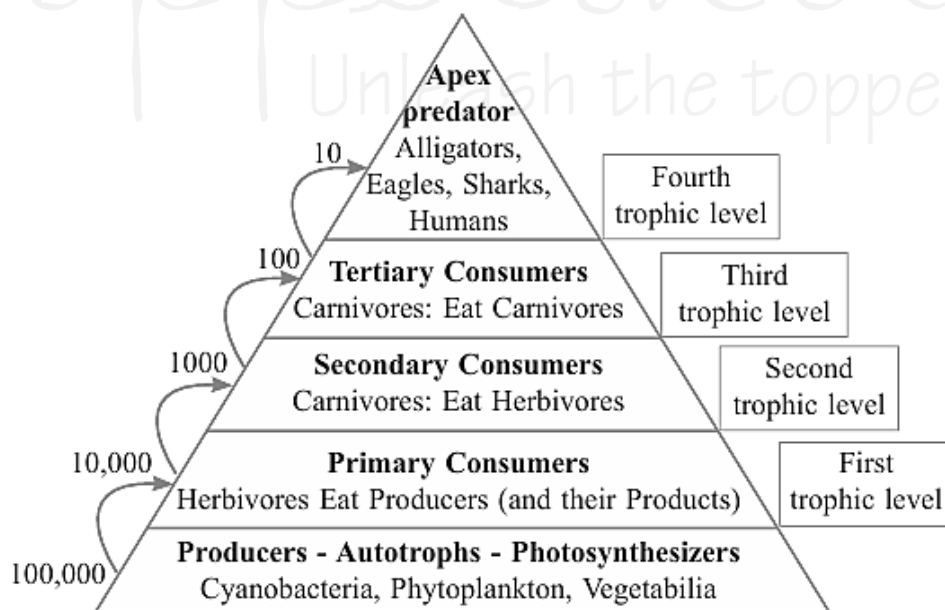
Unleash the toppe

Apex predator
Alligators, Eagles, Sharks, Humans

Fourth trophic level

10

100

Tertiary Consumers
Carnivores: Eat Carnivores

Third trophic level

1000

Secondary Consumers
Carnivores: Eat Herbivores

Second trophic level

10,000

Primary Consumers
Herbivores Eat Producers (and their Products)

First trophic level

100,000

Producers - Autotrophs - Photosynthesizers
Cyanobacteria, Phytoplankton, Vegetabilia